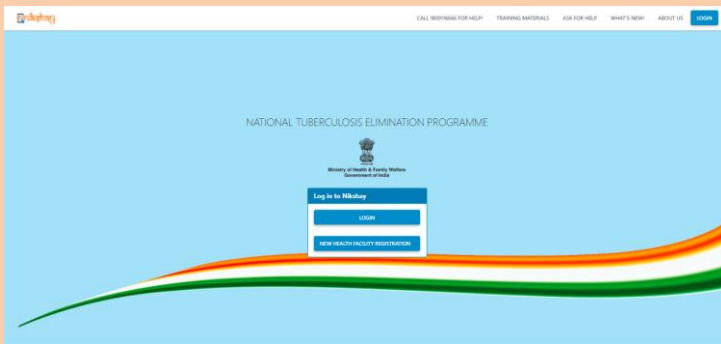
Nikshay

CALL 18001166 FOR HELP! TRAINING MATERIALS ASK FOR HELP WHAT'S NEW! ABOUT US LOGIN

NATIONAL TUBERCULOSIS ELIMINATION PROGRAMME

Ministry of Health & Family Welfare
Government of India

Log in to Nikshay

LOGIN

NEW HEALTH FACILITY REGISTRATION